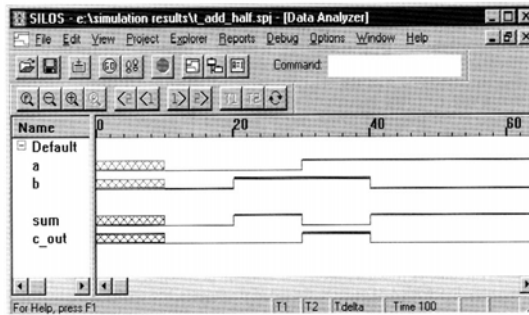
SILOS - e:\simulation results\t_add_half.spj - [Data Analyzer]

File Edit View Project Explorer Reports Debug Options Window Help

Command:

Name
0
20
40
60

Default
a
b
sum
c_out

For Help, press F1
T1 T2 Tdelta Time 100